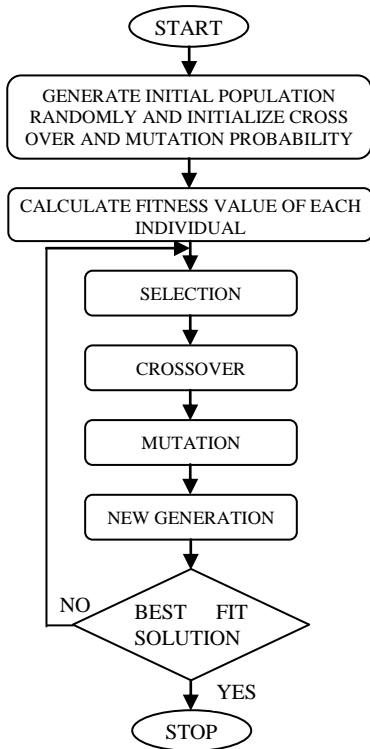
START

GENERATE INITIAL POPULATION RANDOMLY AND INITIALIZE CROSS OVER AND MUTATION PROBABILITY

CALCULATE FITNESS VALUE OF EACH INDIVIDUAL

SELECTION

CROSSOVER

MUTATION

NEW GENERATION

NO

BEST FIT SOLUTION

YES

STOP